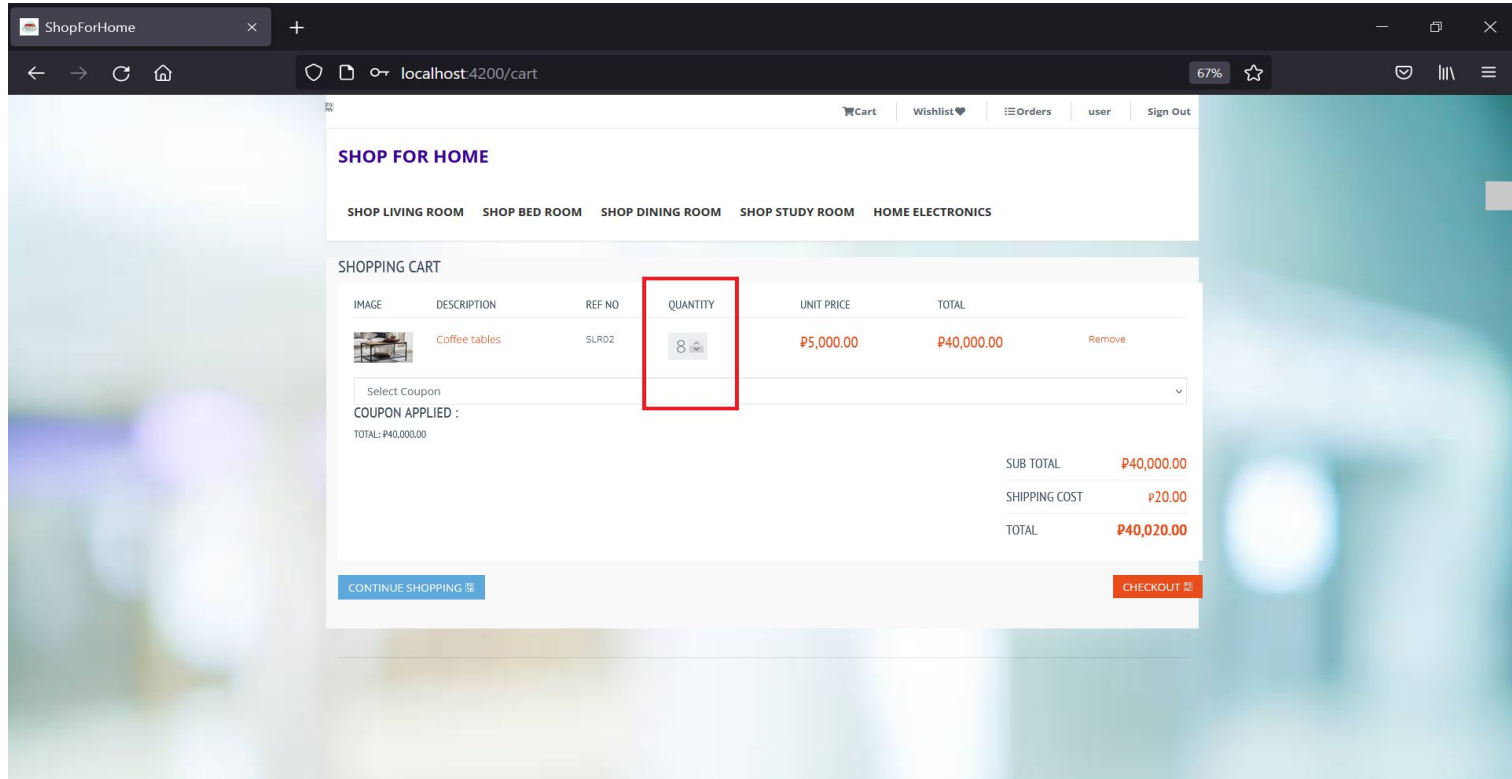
ShopForHome

localhost:4200/cart

67%

Cart | Wishlist | Orders | user | Sign Out

SHOP FOR HOME

SHOP LIVING ROOM SHOP BED ROOM SHOP DINING ROOM SHOP STUDY ROOM HOME ELECTRONICS

SHOPPING CART

| IMAGE | DESCRIPTION | REF NO | QUANTITY | UNIT PRICE | TOTAL | |
|---|---|---|---|---|---|---|
| | Coffee tables | SLR02 | 8 | ₱5,000.00 | ₱40,000.00 | Remove |

Select Coupon

COUPON APPLIED :

TOTAL: ₱40,000.00

| | |
|---|---|
| SUB TOTAL | ₱40,000.00 |
| SHIPPING COST | ₱20.00 |
| TOTAL | ₱40,020.00 |

CONTINUE SHOPPING

CHECKOUT